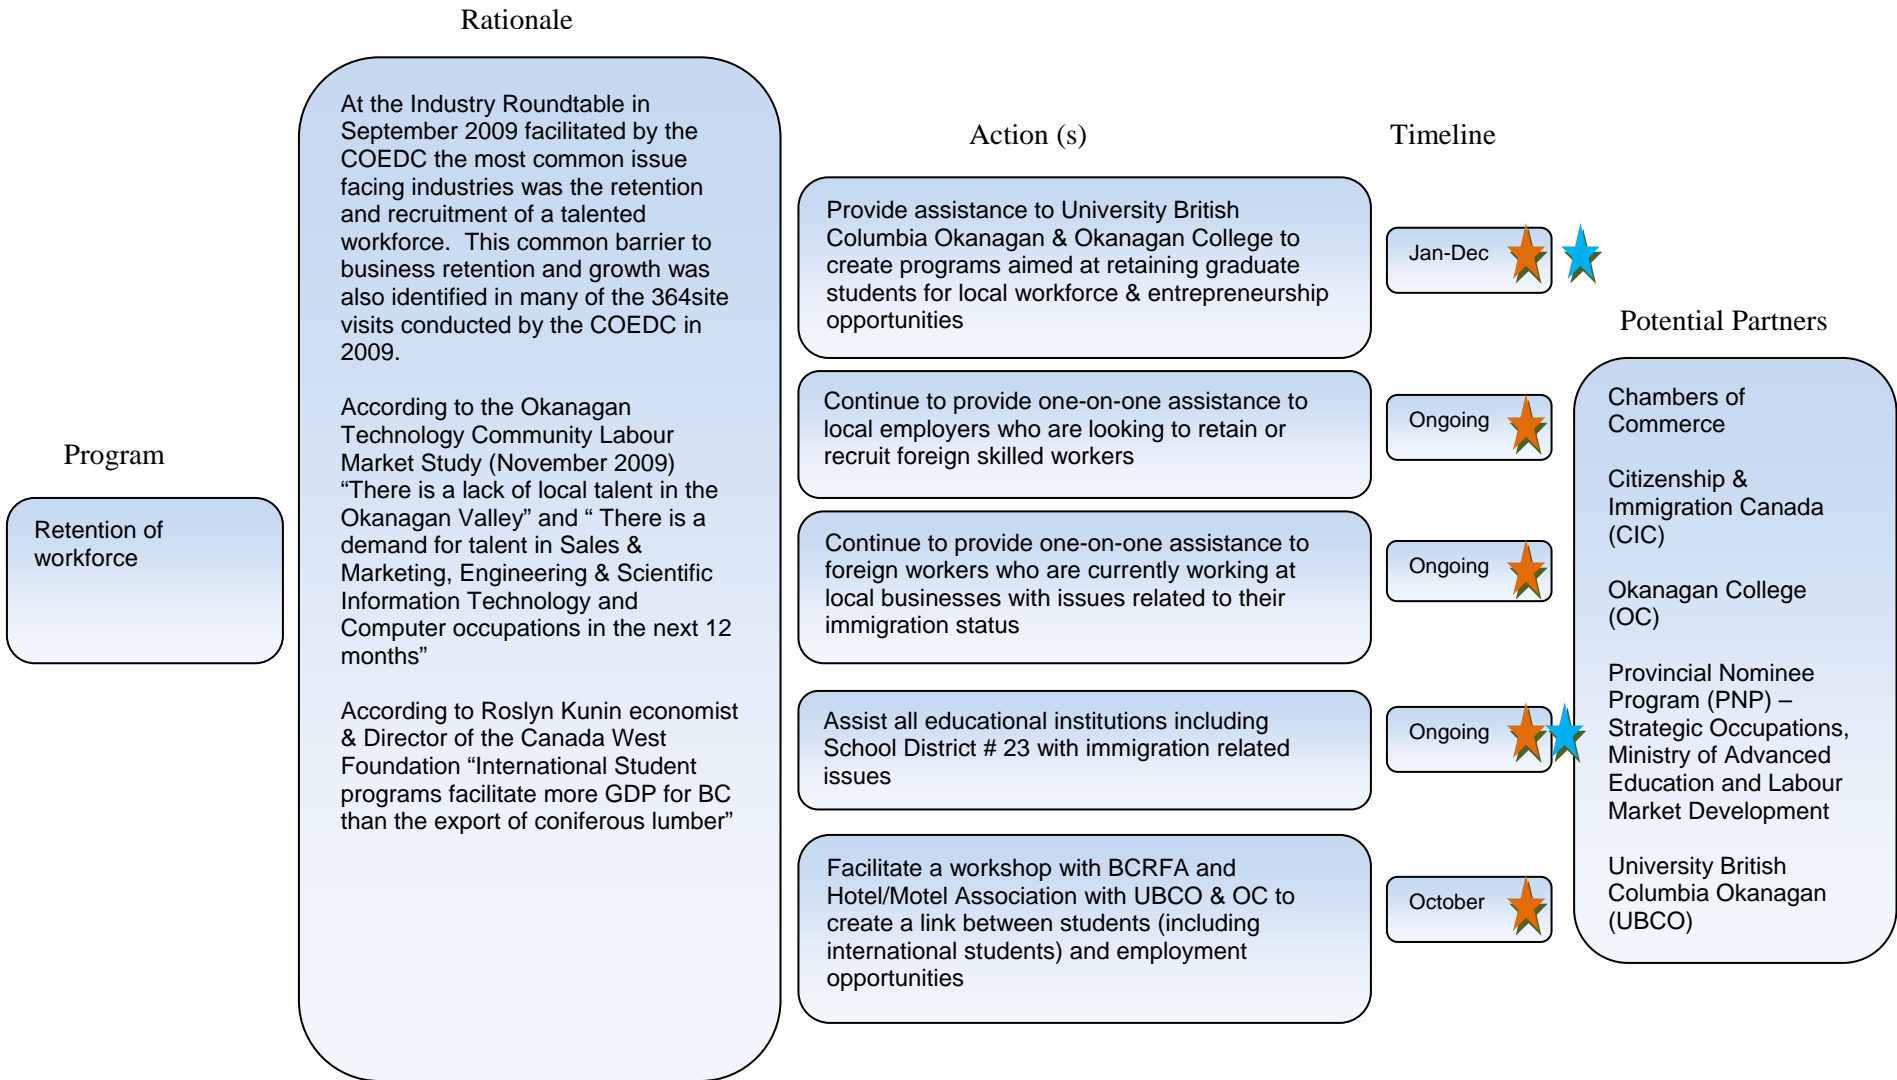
Rationale

Program

Retention of workforce

At the Industry Roundtable in September 2009 facilitated by the COEDC the most common issue facing industries was the retention and recruitment of a talented workforce. This common barrier to business retention and growth was also identified in many of the 364site visits conducted by the COEDC in 2009.

According to the Okanagan Technology Community Labour Market Study (November 2009) “There is a lack of local talent in the Okanagan Valley” and “ There is a demand for talent in Sales & Marketing, Engineering & Scientific Information Technology and Computer occupations in the next 12 months”

According to Roslyn Kunin economist & Director of the Canada West Foundation “International Student programs facilitate more GDP for BC than the export of coniferous lumber”

Action (s)

Timeline

Provide assistance to University British Columbia Okanagan & Okanagan College to create programs aimed at retaining graduate students for local workforce & entrepreneurship opportunities

Jan-Dec

Continue to provide one-on-one assistance to local employers who are looking to retain or recruit foreign skilled workers

Ongoing

Continue to provide one-on-one assistance to foreign workers who are currently working at local businesses with issues related to their immigration status

Ongoing

Assist all educational institutions including School District # 23 with immigration related issues

Ongoing

Facilitate a workshop with BCRFA and Hotel/Motel Association with UBCO & OC to create a link between students (including international students) and employment opportunities

October

Potential Partners

Chambers of Commerce

Citizenship & Immigration Canada (CIC)

Okanagan College (OC)

Provincial Nominee Program (PNP) – Strategic Occupations, Ministry of Advanced Education and Labour Market Development

University British Columbia Okanagan (UBCO)